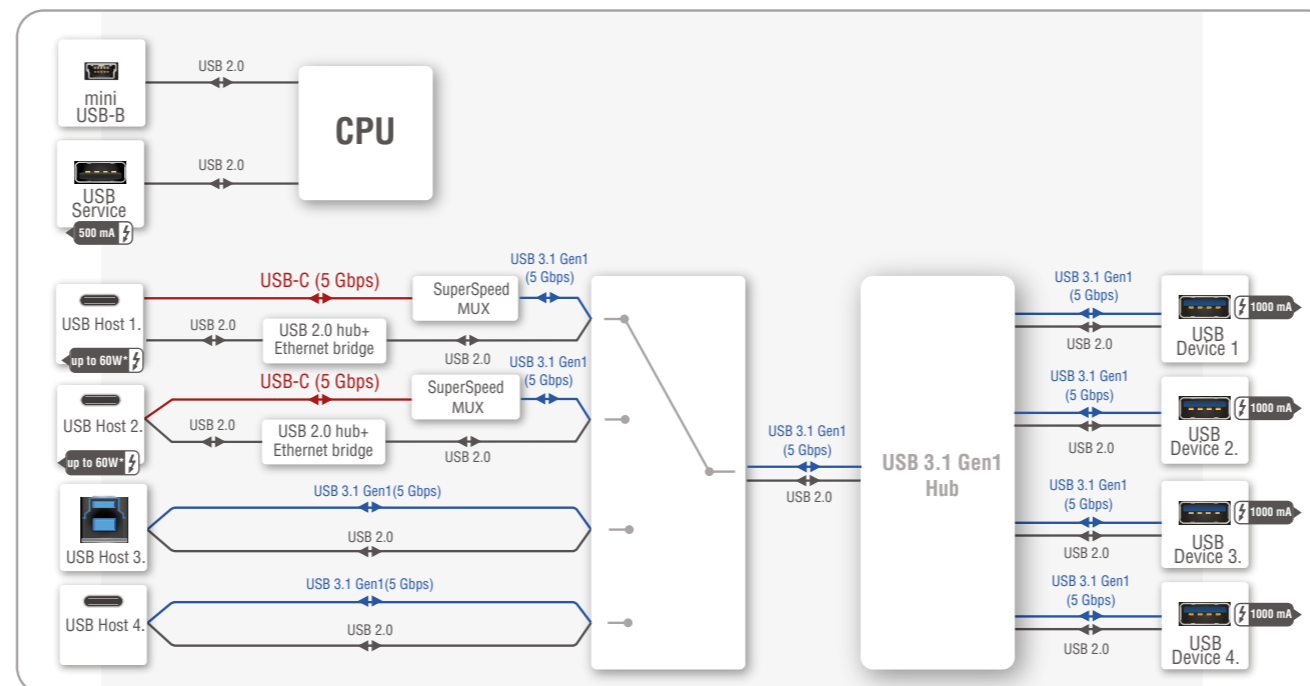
mini USB-B

USB 2.0

CPU

USB Service

USB 2.0

500 mA

USB Host 1.

up to 60W*

USB-C (5 Gbps)

USB 2.0

SuperSpeed MUX

USB 2.0 hub+ Ethernet bridge

USB 3.1 Gen1 (5 Gbps)

USB 2.0

USB Host 2.

up to 60W*

USB-C (5 Gbps)

USB 2.0

SuperSpeed MUX

USB 2.0 hub+ Ethernet bridge

USB 3.1 Gen1 (5 Gbps)

USB 2.0

USB Host 3.

USB 3.1 Gen1(5 Gbps)

USB 2.0

USB Host 4.

USB 3.1 Gen1(5 Gbps)

USB 2.0

USB 3.1 Gen1 (5 Gbps)

USB 2.0

USB 3.1 Gen1 Hub

USB 3.1 Gen1 (5 Gbps)

USB 2.0

USB Device 1

1000 mA

USB 3.1 Gen1 (5 Gbps)

USB 2.0

USB Device 2.

1000 mA

USB 3.1 Gen1 (5 Gbps)

USB 2.0

USB Device 3.

1000 mA

USB 3.1 Gen1 (5 Gbps)

USB 2.0

USB Device 4.

1000 mA